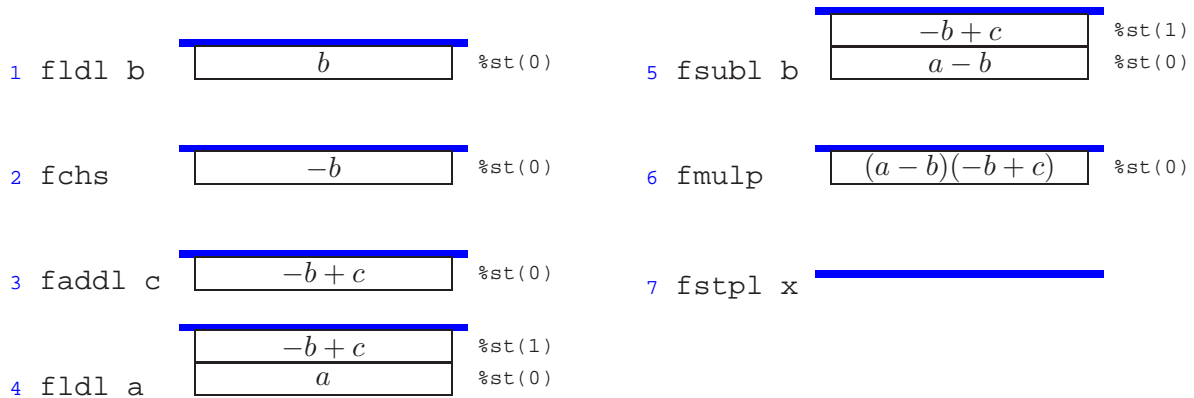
1 fldl b

| $b$ |
|---|

%st(0)

2 fchs

| $-b$ |
|---|

%st(0)

3 faddl c

| $-b+c$ |
|---|

%st(0)

4 fldl a

| $-b+c$ | %st(1) |
|---|---|
| $a$ | %st(0) |

5 fsubl b

| $-b+c$ | %st(1) |
|---|---|
| $a-b$ | %st(0) |

6 fmulp

| $(a-b)(-b+c)$ |
|---|

%st(0)

7 fstpl x